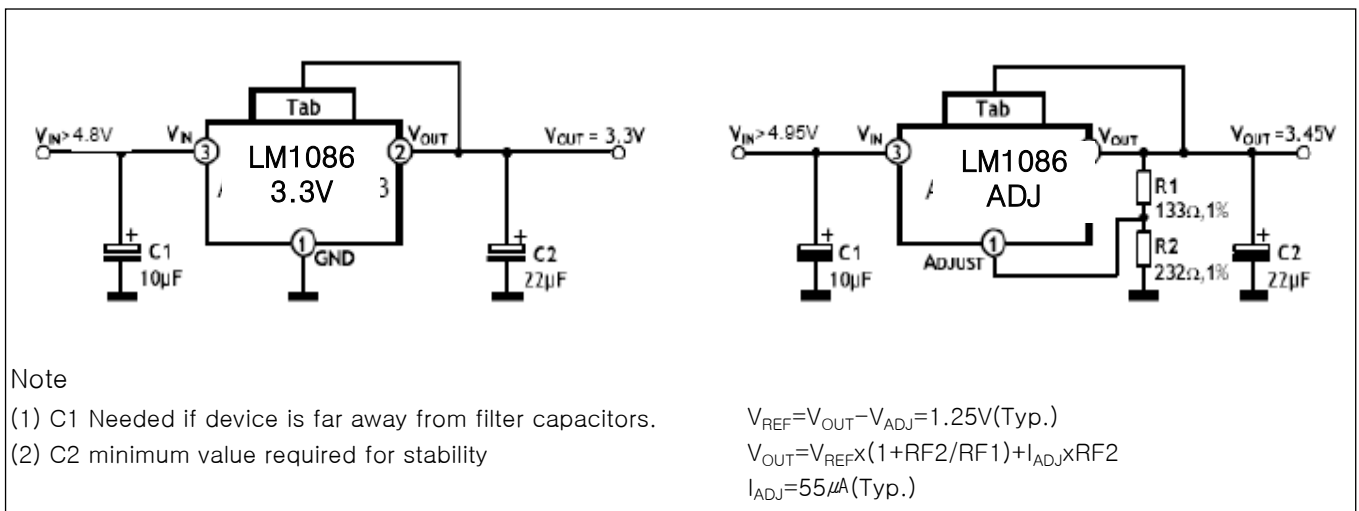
Tab

$V_{IN}$> 4.8V

$V_{IN}$

3

LM1086
3.3V

2

$V_{OUT}$

$V_{OUT}$ = 3.3V

1

GND

C1
10μF

C2
22μF

Tab

$V_{IN}$> 4.95V

$V_{IN}$

3

LM1086
ADJ

$V_{OUT}$

$V_{OUT}$ = 3.45V

R1
133Ω,1%

1

ADJUST

R2
232Ω,1%

C1
10μF

C2
22μF

Note
(1) C1 Needed if device is far away from filter capacitors.
(2) C2 minimum value required for stability

$V_{REF}$=$V_{OUT}$−$V_{ADJ}$=1.25V(Typ.)
$V_{OUT}$=$V_{REF}$x(1+RF2/RF1)+$I_{ADJ}$xRF2
$I_{ADJ}$=55μA(Typ.)